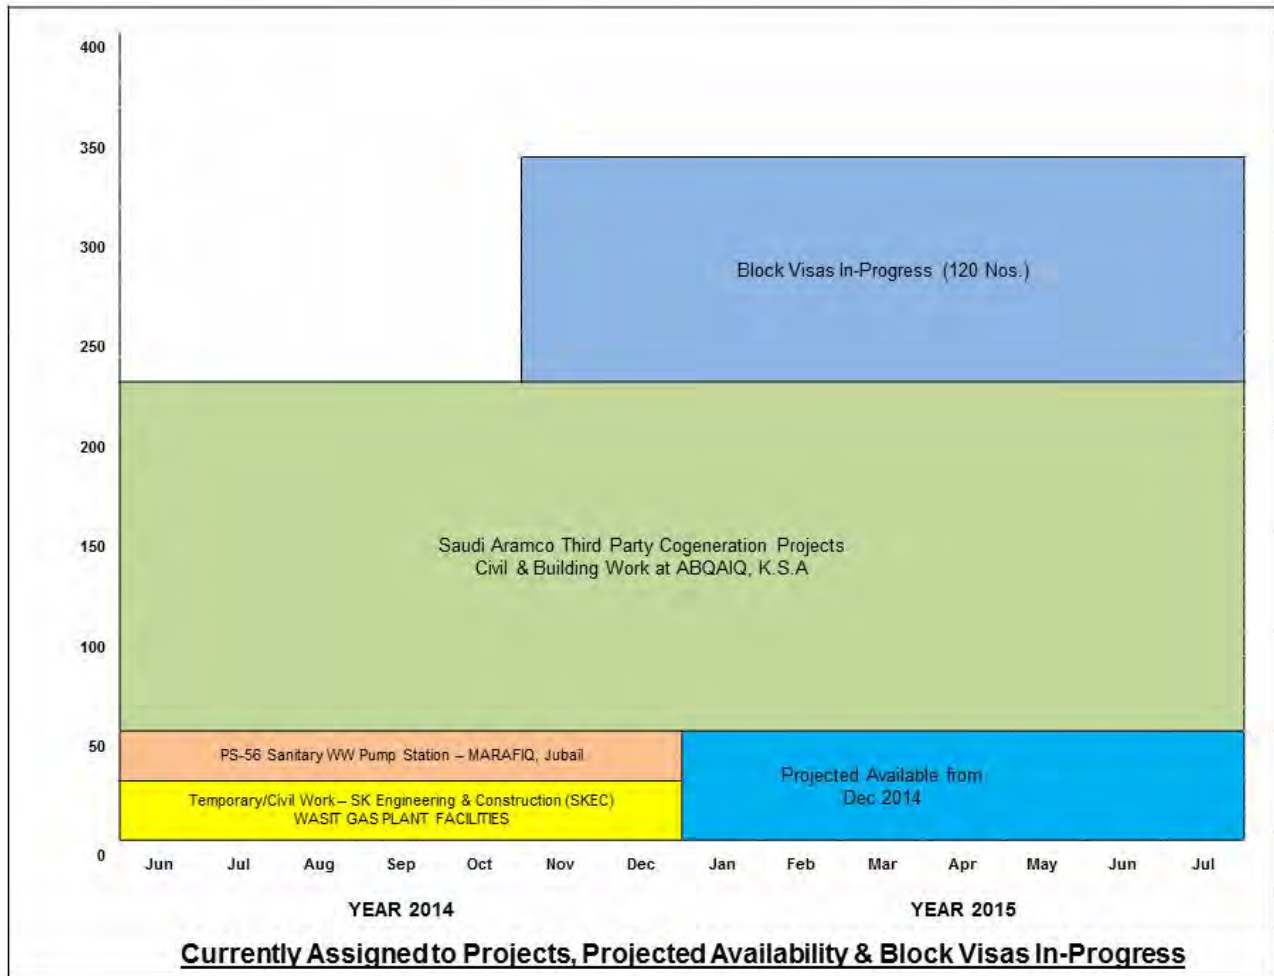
400
350
300
250
200
150
100
50
0

Block Visas In-Progress (120 Nos.)

Saudi Aramco Third Party Cogeneration Projects
Civil & Building Work at ABQAIQ, K.S.A

PS-56 Sanitary WW Pump Station – MARAFIQ, Jubail

Temporary/Civil Work – SK Engineering & Construction (SKEC)
WASIT GAS PLANT FACILITIES

Projected Available from
Dec 2014

Jun Jul Aug Sep Oct Nov Dec Jan Feb Mar Apr May Jun Jul

YEAR 2014

YEAR 2015

Currently Assigned to Projects, Projected Availability & Block Visas In-Progress